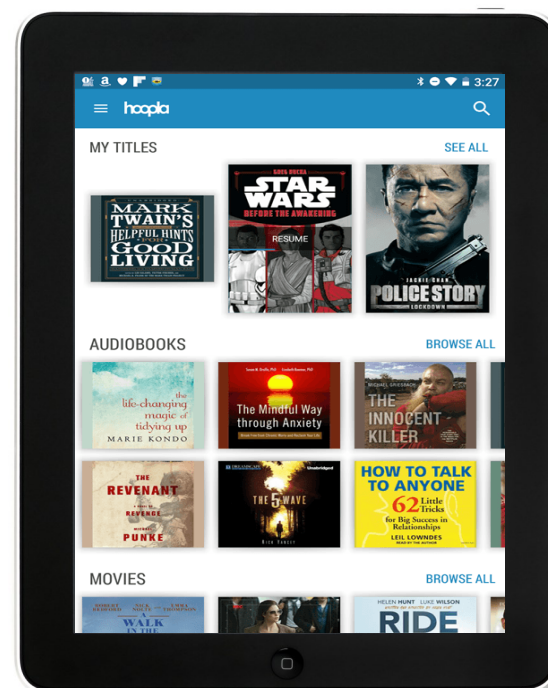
3:27

hoopla

MY TITLES
SEE ALL

MARK TWAIN'S HELPFUL HINTS FOR GOOD LIVING

GREG RUCKA
STAR WARS
BEFORE THE AWAKENING
RESUME

JACKIE CHAN
POLICE STORY
LOCKDOWN

AUDIOBOOKS
BROWSE ALL

the life-changing magic of tidying up
MARIE KONDO

The Mindful Way through Anxiety

MICHAEL GRISSOM
THE INNOCENT KILLER

THE REVENANT
A NOVEL OF REVENGE
MICHAEL PUNKE

THE 5TH WAVE
RICK YANCEY
Unabridged

HOW TO TALK TO ANYONE
62 Little Tricks for Big Success in Relationships
LEIL LOWNDES
READ BY THE AUTHOR

MOVIES
BROWSE ALL

A WALK IN THE

HELEN HUNT LUKE WILSON
RIDE